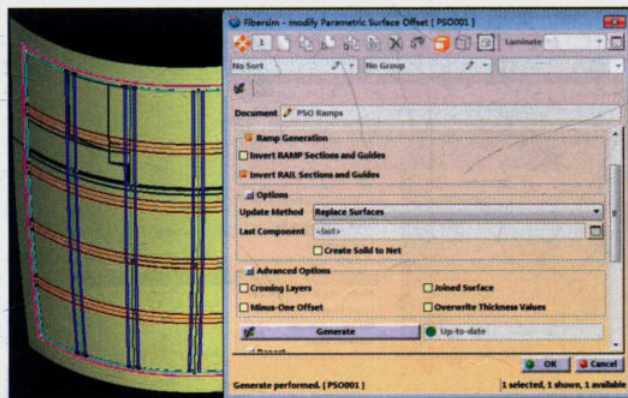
Fibersim - modify Parametric Surface Offset [ PSO001 ]

1

Laminate

No Sort

No Group

Document PSO Ramps

Ramp Generation

Invert RAMP Sections and Guides

Invert RAIL Sections and Guides

Options

Update Method Replace Surfaces

Last Component <last>

Create Solid to Net

Advanced Options

Crossing Layers

Joined Surface

Minus-One Offset

Overwrite Thickness Values

Generate

Up-to-date

OK

Cancel

Generate performed. [ PSO001 ]

1 selected, 1 shown, 1 available